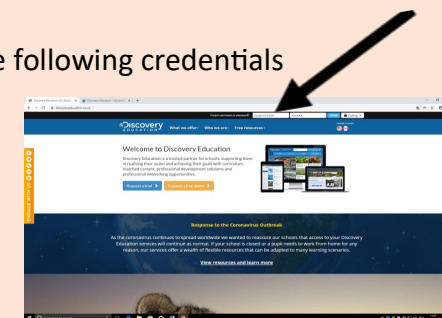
e following credentials

Discovery EDUCATION

What we offer

Who we are

Free resources

Welcome to Discovery Education

Discovery Education is a trusted partner for schools, supporting them in realising their vision and achieving their goals with curriculum-matched content, professional development solutions and professional networking opportunities.

Request a trial

Resources at home

Response to the Coronavirus Outbreak

As the coronavirus continues to spread worldwide we wanted to reassure our schools that access to your Discovery Education services will continue as normal. If your school is closed or a pupil needs to work from home for any reason, our services offer a wealth of flexible resources that can be adapted to many learning scenarios.

View resources and learn more